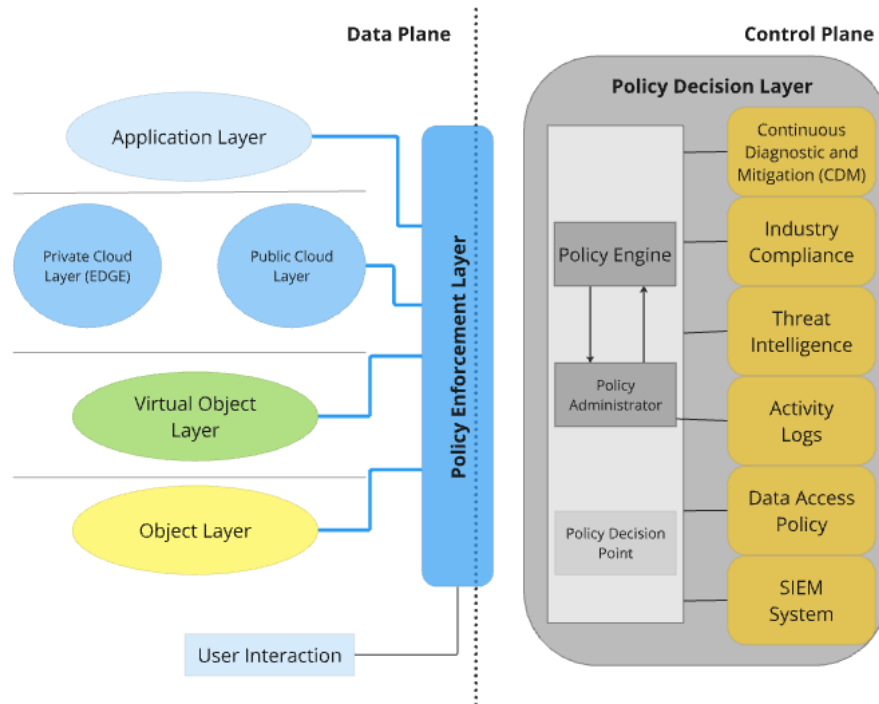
Data Plane

Control Plane

Application Layer

Private Cloud Layer (EDGE)

Public Cloud Layer

Virtual Object Layer

Object Layer

Policy Enforcement Layer

User Interaction

Policy Decision Layer

Policy Engine

Policy Administrator

Policy Decision Point

Continuous Diagnostic and Mitigation (CDM)

Industry Compliance

Threat Intelligence

Activity Logs

Data Access Policy

SIEM System